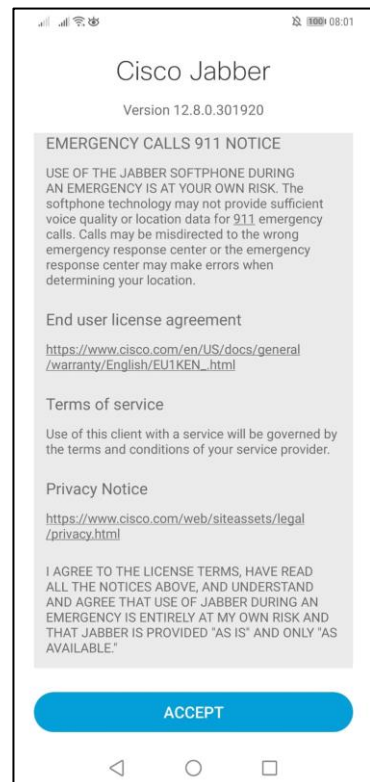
100 08:01

Cisco Jabber

Version 12.8.0.301920

EMERGENCY CALLS 911 NOTICE

USE OF THE JABBER SOFTPHONE DURING AN EMERGENCY IS AT YOUR OWN RISK. The softphone technology may not provide sufficient voice quality or location data for 911 emergency calls. Calls may be misdirected to the wrong emergency response center or the emergency response center may make errors when determining your location.

End user license agreement

https://www.cisco.com/en/US/docs/general/warranty/English/EU1KEN_.html

Terms of service

Use of this client with a service will be governed by the terms and conditions of your service provider.

Privacy Notice

https://www.cisco.com/web/siteassets/legal/privacy.html

I AGREE TO THE LICENSE TERMS, HAVE READ ALL THE NOTICES ABOVE, AND UNDERSTAND AND AGREE THAT USE OF JABBER DURING AN EMERGENCY IS ENTIRELY AT MY OWN RISK AND THAT JABBER IS PROVIDED "AS IS" AND ONLY "AS AVAILABLE."

ACCEPT